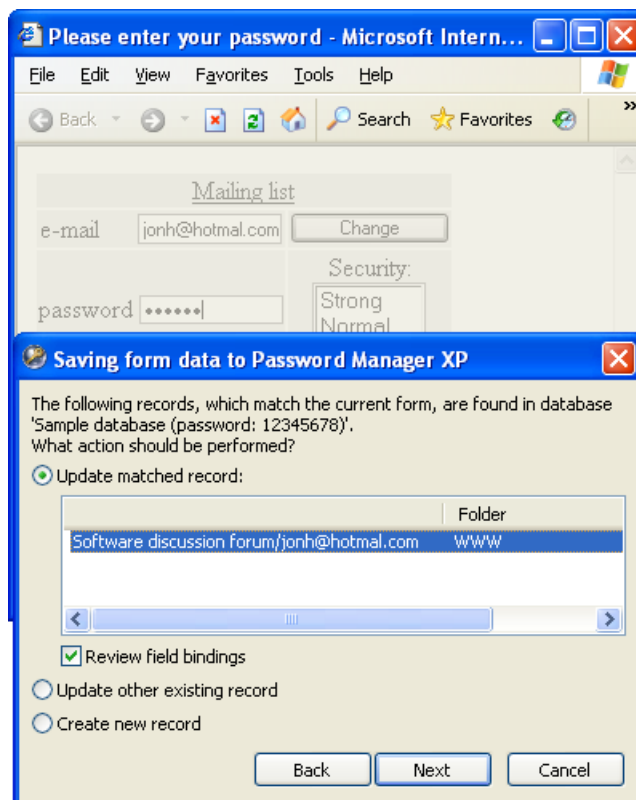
Please enter your password - Microsoft Intern...

File Edit View Favorites Tools Help

Back Search Favorites

Mailing list

e-mail jonh@hotmal.com Change

Security:

password ••••••

Strong
Normal

Saving form data to Password Manager XP

The following records, which match the current form, are found in database 'Sample database (password: 12345678)'.
What action should be performed?

Update matched record:

| | Folder |
|---|---|
| Software discussion forum/jonh@hotmal.com | WWW |

Review field bindings

Update other existing record

Create new record

Back Next Cancel